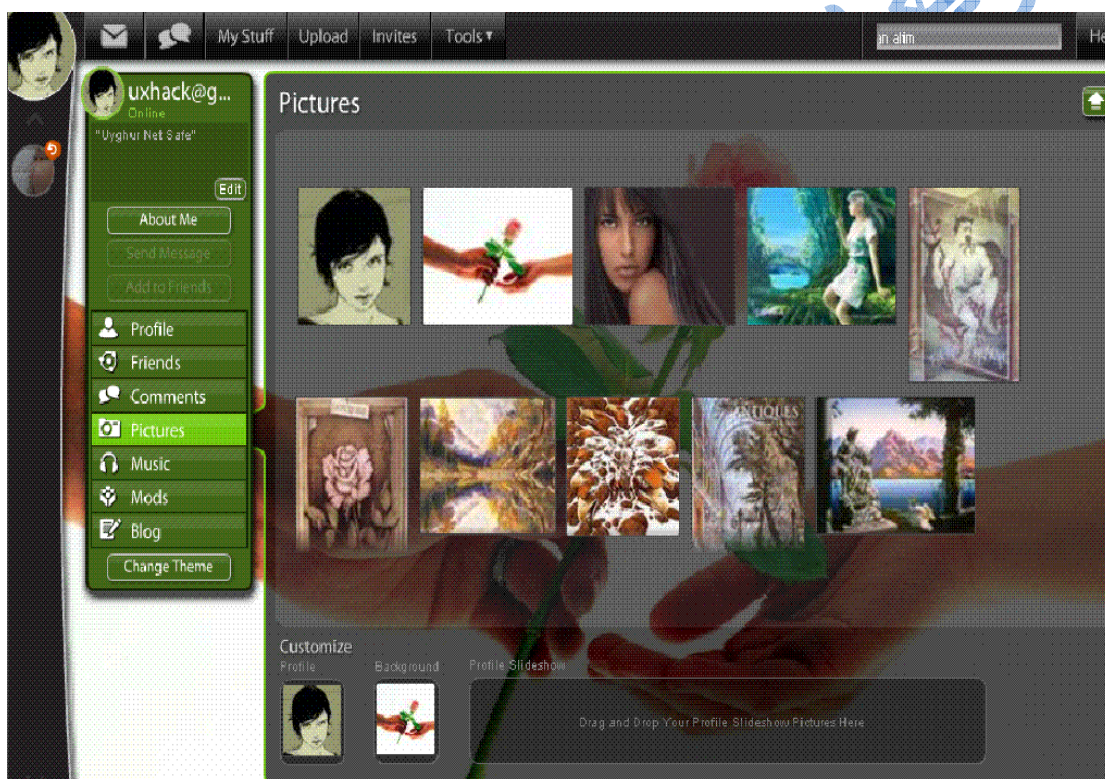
My Stuff Upload Invites Tools ▾

an alim

He

uxhack@g...
Online
"Uyghur Net Safe"

Edit

About Me
Send Message
Add to Friends

Profile
Friends
Comments
Pictures
Music
Mods
Blog

Change Theme

Pictures

ANTIQUES

Customize
Profile
Background
Profile Slideshow
Drag and Drop Your Profile Slideshow Pictures Here